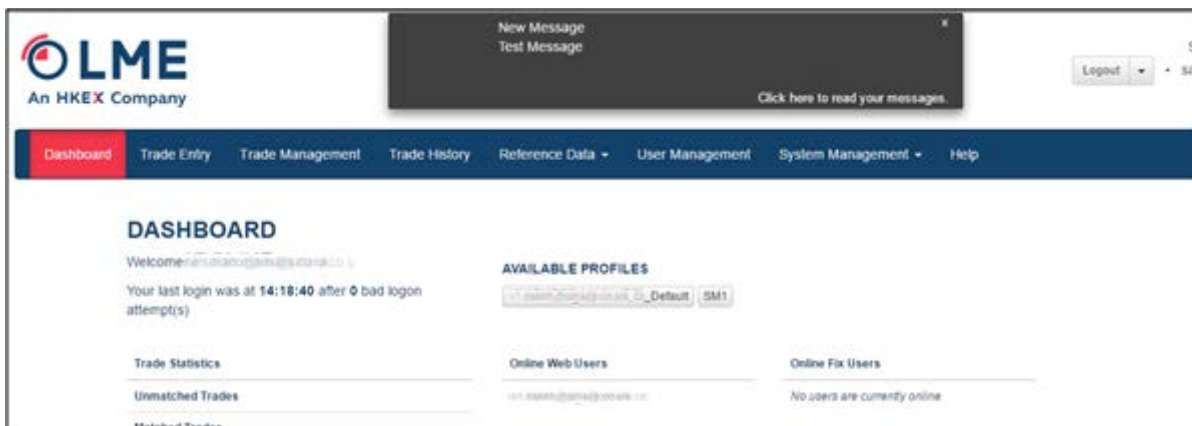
LME
An HKEX Company

New Message
Test Message
×
Click here to read your messages.

Logout ▾ · S

Dashboard | Trade Entry | Trade Management | Trade History | Reference Data ▾ | User Management | System Management ▾ | Help

DASHBOARD
Welcome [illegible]
Your last login was at 14:18:40 after 0 bad logon attempt(s)

AVAILABLE PROFILES
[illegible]_Default SM1

Trade Statistics
Unmatched Trades
Matched Trades

Online Web Users
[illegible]

Online Fix Users
No users are currently online